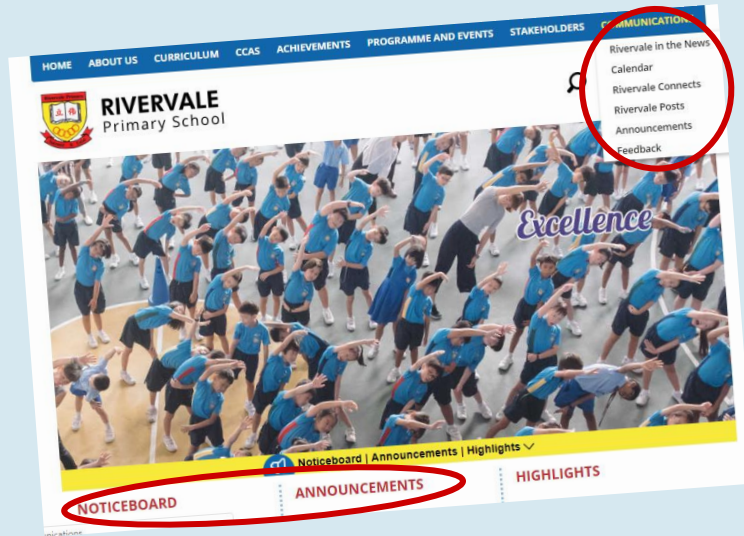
HOME ABOUT US CURRICULUM CCAS ACHIEVEMENTS PROGRAMME AND EVENTS STAKEHOLDERS COMMUNICATIONS

Rivervale in the News
Calendar
Rivervale Connects
Rivervale Posts
Announcements
Feedback

RIVERVALE
Primary School

Excellence

Noticeboard | Announcements | Highlights

NOTICEBOARD
ANNOUNCEMENTS
HIGHLIGHTS